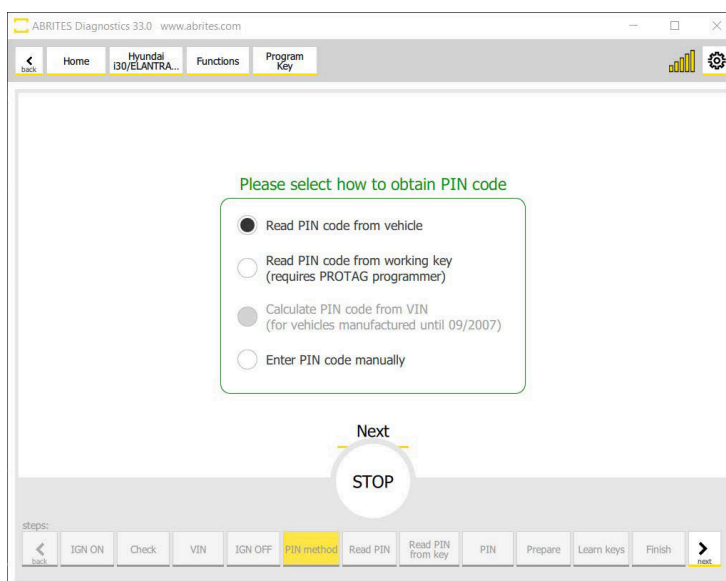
ABRITES Diagnostics 33.0 www.abrites.com

back Home Hyundai i30/ELANTRA... Functions Program Key

Please select how to obtain PIN code

Read PIN code from vehicle

Read PIN code from working key (requires PROTAG programmer)

Calculate PIN code from VIN (for vehicles manufactured until 09/2007)

Enter PIN code manually

Next

STOP

steps:

back IGN ON Check VIN IGN OFF PIN method Read PIN Read PIN from key PIN Prepare Learn keys Finish next